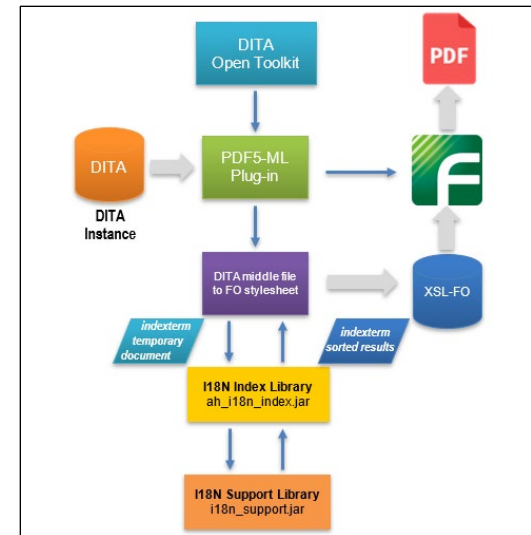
DITA
Open Toolkit

PDF

DITA

DITA
Instance

PDF5-ML
Plug-in

DITA middle file
to FO stylesheet

XSL-FO

indexterm
temporary
document

indexterm
sorted results

I18N Index Library
ah_i18n_index.jar

I18N Support Library
i18n_support.jar